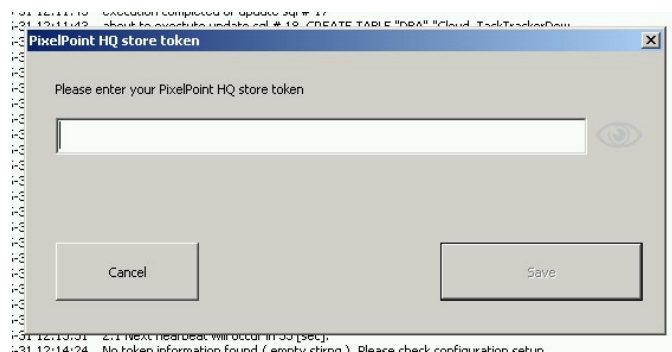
-31 12:11:43 execution completed of update sql # 17
-31 12:11:43 about to exectute update sql # 18 CREATE TABLE "DBA" "Cloud_TaskTrackerDow

PixelPoint HQ store token

Please enter your PixelPoint HQ store token

Cancel

Save

-31 12:13:31 2.1 Next heartbeat will occur in 35 [sec].
-31 12:14:24 No token information found ( empty string ). Please check configuration setup